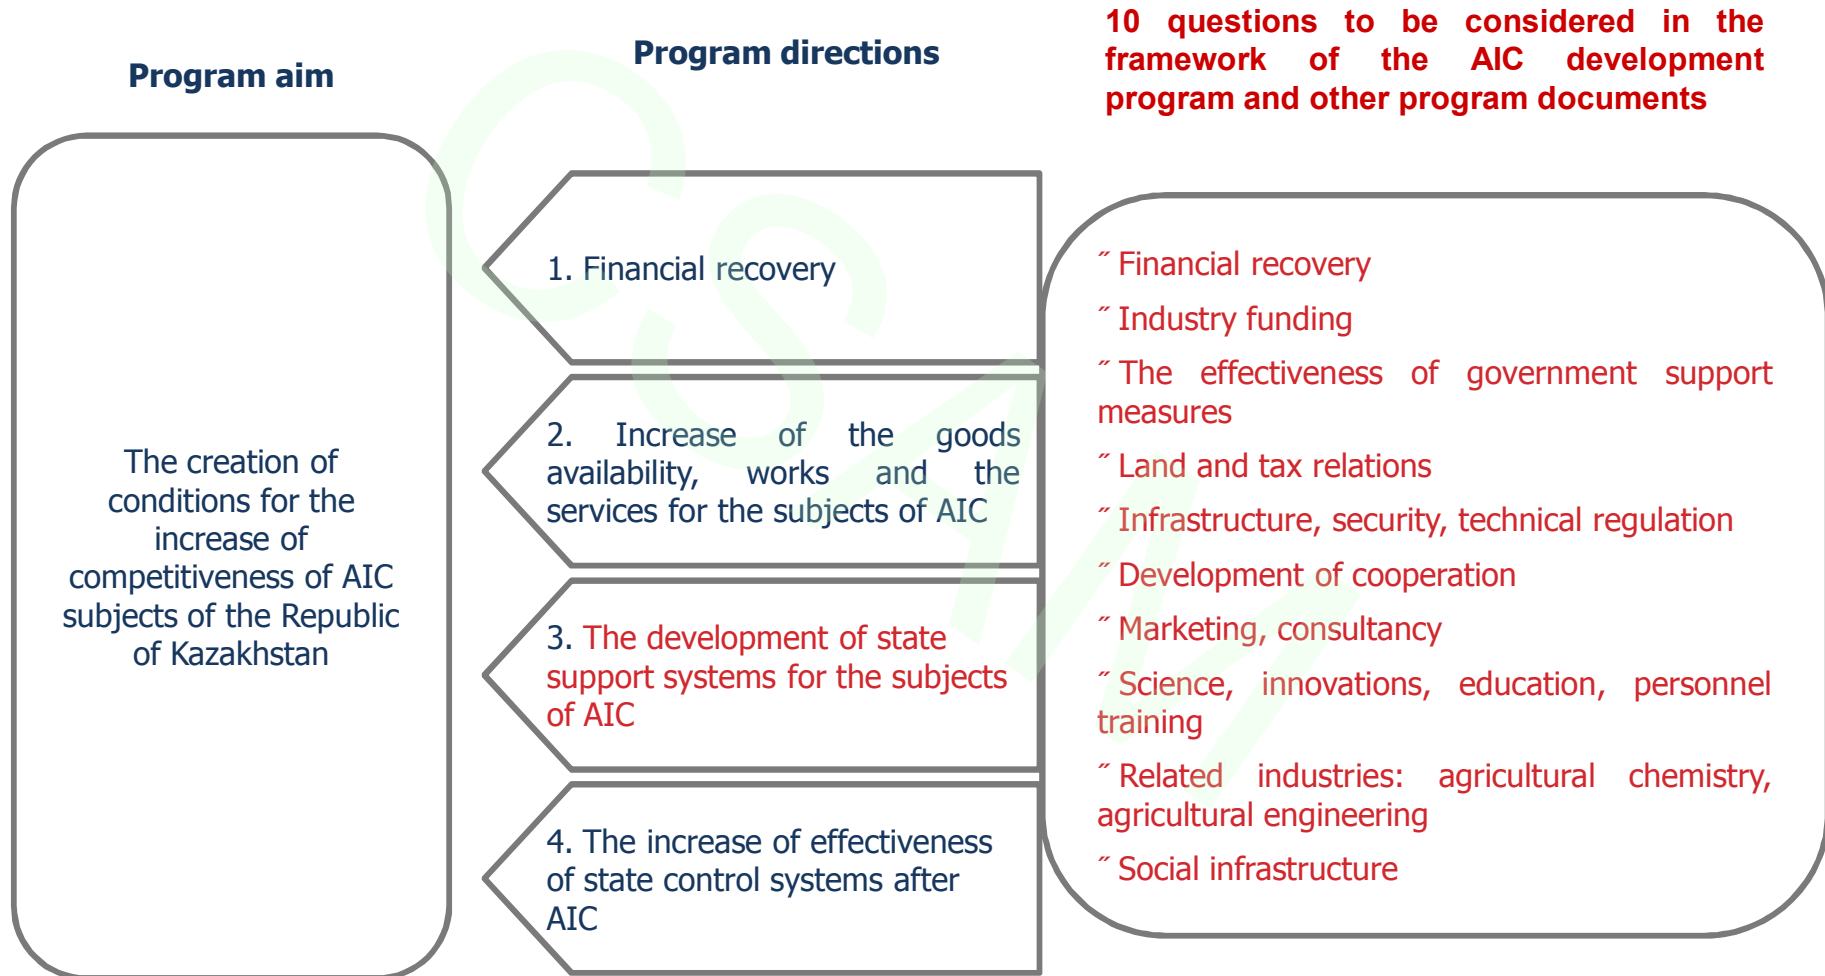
Program aim

Program directions

10 questions to be considered in the framework of the AIC development program and other program documents

The creation of conditions for the increase of competitiveness of AIC subjects of the Republic of Kazakhstan

1. Financial recovery

2. Increase of the goods availability, works and the services for the subjects of AIC

3. The development of state support systems for the subjects of AIC

4. The increase of effectiveness of state control systems after AIC

˝ Financial recovery

˝ Industry funding

˝ The effectiveness of government support measures

˝ Land and tax relations

˝ Infrastructure, security, technical regulation

˝ Development of cooperation

˝ Marketing, consultancy

˝ Science, innovations, education, personnel training

˝ Related industries: agricultural chemistry, agricultural engineering

˝ Social infrastructure